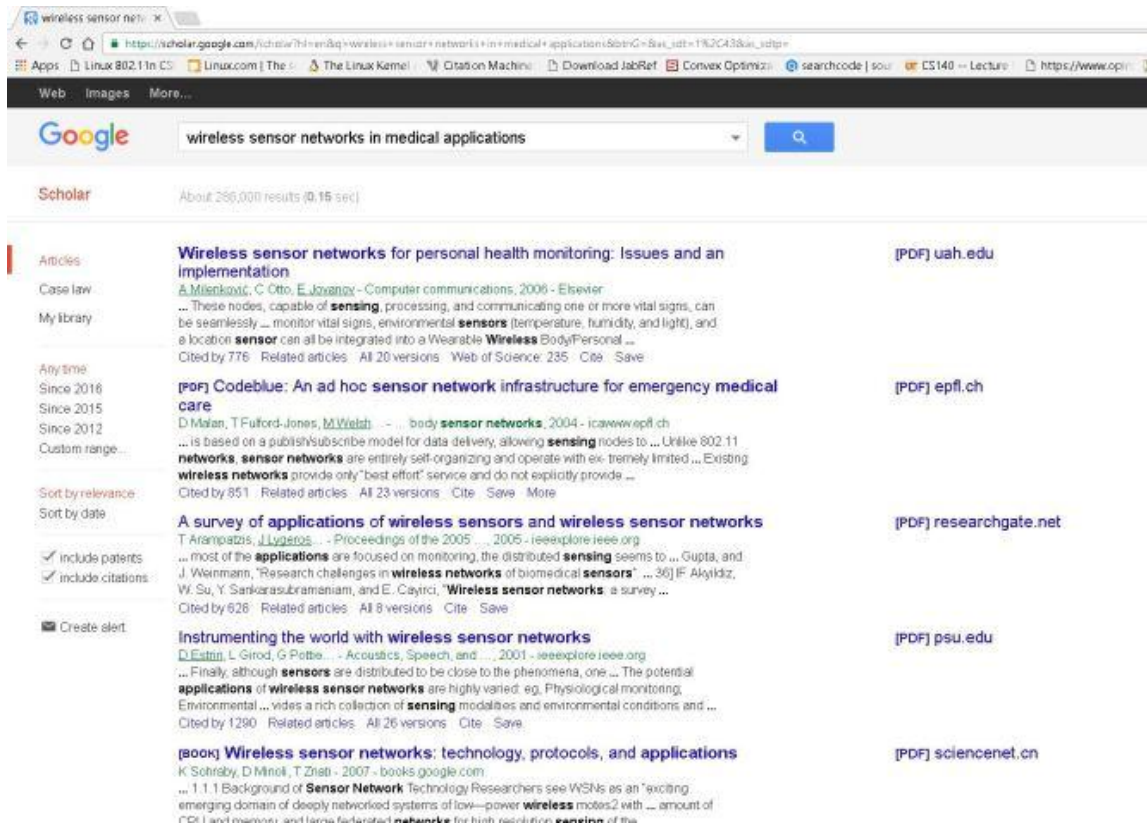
wireless sensor netw ×

https://scholar.google.com/scholar?hl=en&q=wireless+sensor+networks+in+medical+applications&btnG=&as_sdt=1%2C43&as_sdtp=

Apps Linux 802.11n CS Linux.com | The The Linux Kernel Citation Machine Download JabRef Convex Optimiza searchcode | sou CS140 -- Lecture https://www.opr

Web Images More...

Google

wireless sensor networks in medical applications

Scholar

About 286,000 results (0.15 sec)

Articles
Case law
My library

Any time
Since 2016
Since 2015
Since 2012
Custom range...

Sort by relevance
Sort by date

include patents
include citations

Create alert

Wireless sensor networks for personal health monitoring: Issues and an implementation
A Milenković, C Otto, E Jovanov - Computer communications, 2006 - Elsevier
... These nodes, capable of sensing, processing, and communicating one or more vital signs, can be seamlessly ... monitor vital signs, environmental sensors (temperature, humidity, and light), and a location sensor can all be integrated into a Wearable Wireless Body/Personal ...
Cited by 776 Related articles All 20 versions Web of Science: 235 Cite Save

[PDF] uah.edu

[PDF] Codeblue: An ad hoc sensor network infrastructure for emergency medical care
D Malan, T Fulford-Jones, M Welsh... - ... body sensor networks, 2004 - icawww.epfl.ch
... is based on a publish/subscribe model for data delivery, allowing sensing nodes to ... Unlike 802.11 networks, sensor networks are entirely self-organizing and operate with ex- tremely limited ... Existing wireless networks provide only "best effort" service and do not explicitly provide ...
Cited by 851 Related articles All 23 versions Cite Save More

[PDF] epfl.ch

A survey of applications of wireless sensors and wireless sensor networks
T Arampatzis, J Lygeros... - Proceedings of the 2005 ..., 2005 - ieeexplore.ieee.org
... most of the applications are focused on monitoring, the distributed sensing seems to ... Gupta, and J. Weinmann, "Research challenges in wireless networks of biomedical sensors" ... 36] IF Akyildiz, W. Su, Y. Sankarasubramaniam, and E. Cayirci, "Wireless sensor networks: a survey ...
Cited by 626 Related articles All 8 versions Cite Save

[PDF] researchgate.net

Instrumenting the world with wireless sensor networks
D Estrin, L Girod, G Pottie... - Acoustics, Speech, and ..., 2001 - ieeexplore.ieee.org
... Finally, although sensors are distributed to be close to the phenomena, one ... The potential applications of wireless sensor networks are highly varied: eg, Physiological monitoring; Environmental ... vides a rich collection of sensing modalities and environmental conditions and ...
Cited by 1290 Related articles All 26 versions Cite Save

[PDF] psu.edu

[BOOK] Wireless sensor networks: technology, protocols, and applications
K Sohraby, D Minoli, T Znati - 2007 - books.google.com
... 1.1.1 Background of Sensor Network Technology Researchers see WSNs as an "exciting emerging domain of deeply networked systems of low—power wireless motes2 with ... amount of CPU and memory, and large federated networks for high-resolution sensing of the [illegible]

[PDF] sciencenet.cn